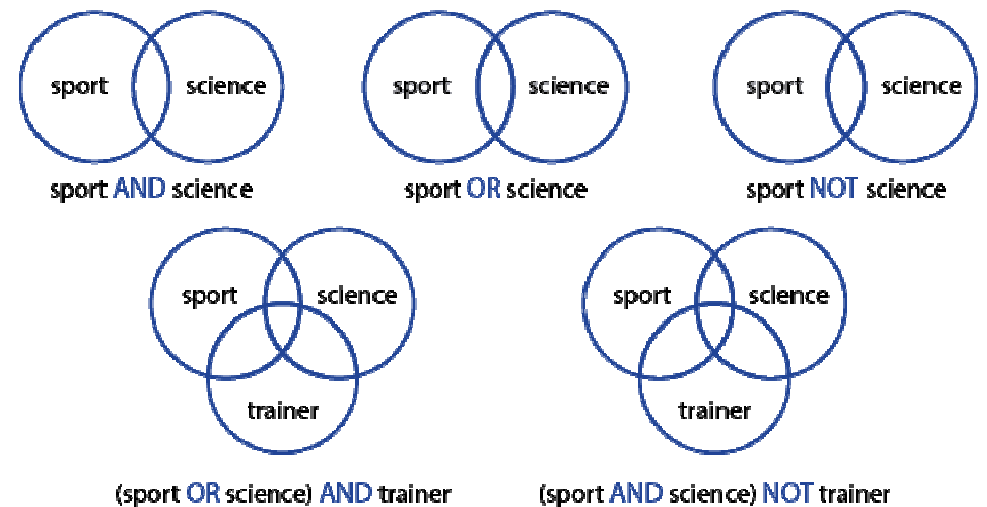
sport science

sport AND science

sport science

sport OR science

sport science

sport NOT science

sport science trainer

(sport OR science) AND trainer

sport science trainer

(sport AND science) NOT trainer